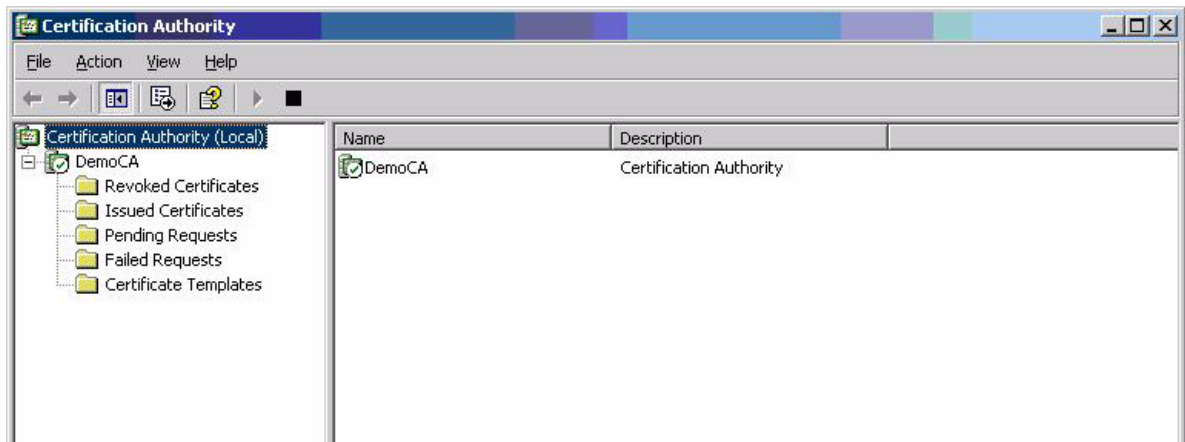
Certification Authority

File Action View Help

Certification Authority (Local)
DemoCA
Revoked Certificates
Issued Certificates
Pending Requests
Failed Requests
Certificate Templates

| Name | Description |
|---|---|
| DemoCA | Certification Authority |